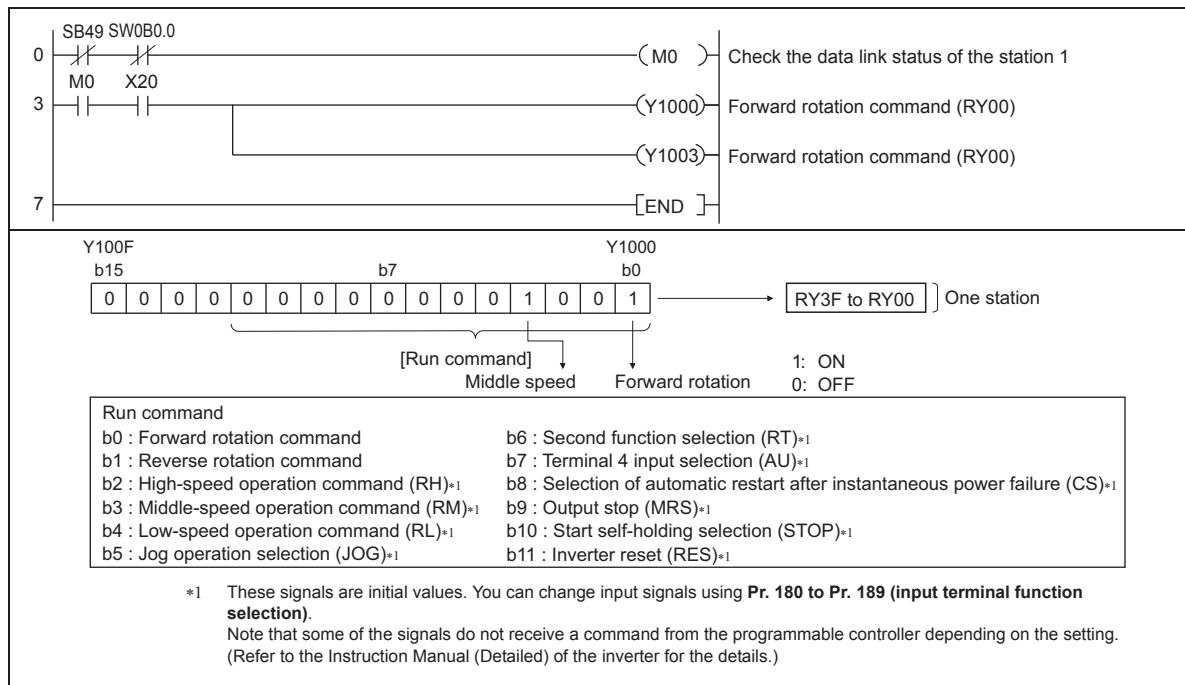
SB49 SW0B0.0

0 (M0) Check the data link status of the station 1

M0 X20

3 (Y1000) Forward rotation command (RY00)

(Y1003) Forward rotation command (RY00)

7 [END]

Y100F Y1000
b15 b7 b0

| 0 | 0 | 0 | 0 | 0 | 0 | 0 | 0 | 0 | 0 | 0 | 0 | 1 | 0 | 0 | 1 |
|---|---|---|---|---|---|---|---|---|---|---|---|---|---|---|---|

RY3F to RY00 One station

[Run command]
Middle speed Forward rotation

1: ON
0: OFF

Run command
b0 : Forward rotation command
b1 : Reverse rotation command
b2 : High-speed operation command (RH)*1
b3 : Middle-speed operation command (RM)*1
b4 : Low-speed operation command (RL)*1
b5 : Jog operation selection (JOG)*1
b6 : Second function selection (RT)*1
b7 : Terminal 4 input selection (AU)*1
b8 : Selection of automatic restart after instantaneous power failure (CS)*1
b9 : Output stop (MRS)*1
b10 : Start self-holding selection (STOP)*1
b11 : Inverter reset (RES)*1

*1 These signals are initial values. You can change input signals using **Pr. 180 to Pr. 189 (input terminal function selection)**.
Note that some of the signals do not receive a command from the programmable controller depending on the setting. (Refer to the Instruction Manual (Detailed) of the inverter for the details.)